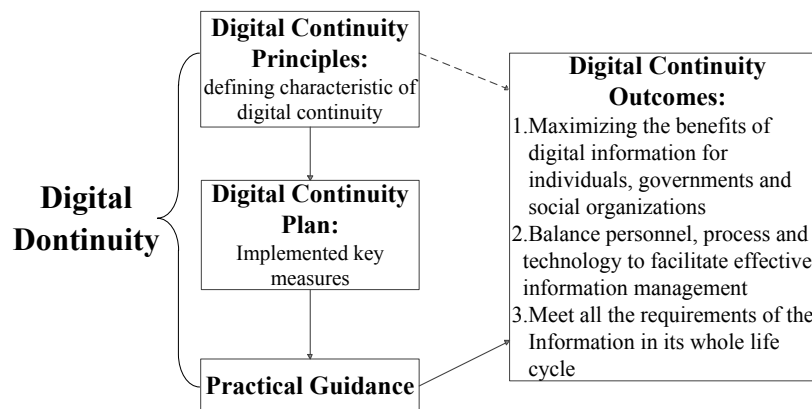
Digital Dontinuity

Digital Continuity Principles:
defining characteristic of digital continuity

Digital Continuity Plan:
Implemented key measures

Practical Guidance

Digital Continuity Outcomes:
1.Maximizing the benefits of digital information for individuals, governments and social organizations
2.Balance personnel, process and technology to facilitate effective information management
3.Meet all the requirements of the Information in its whole life cycle